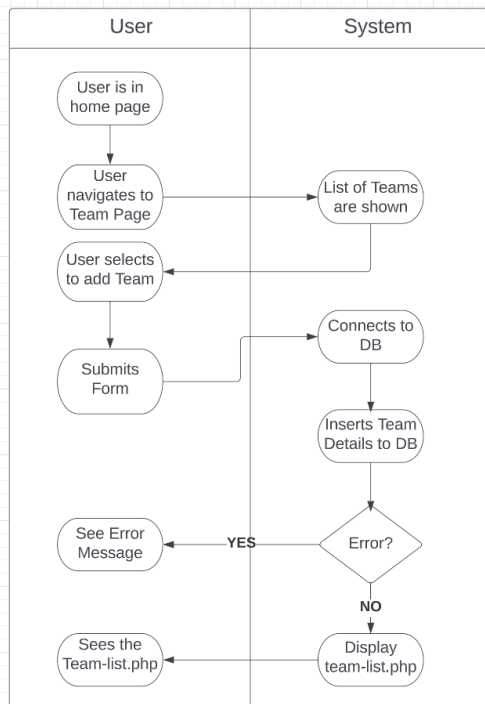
User

System

User is in home page

User navigates to Team Page

List of Teams are shown

User selects to add Team

Submits Form

Connects to DB

Inserts Team Details to DB

Error?

YES

See Error Message

NO

Display team-list.php

Sees the Team-list.php